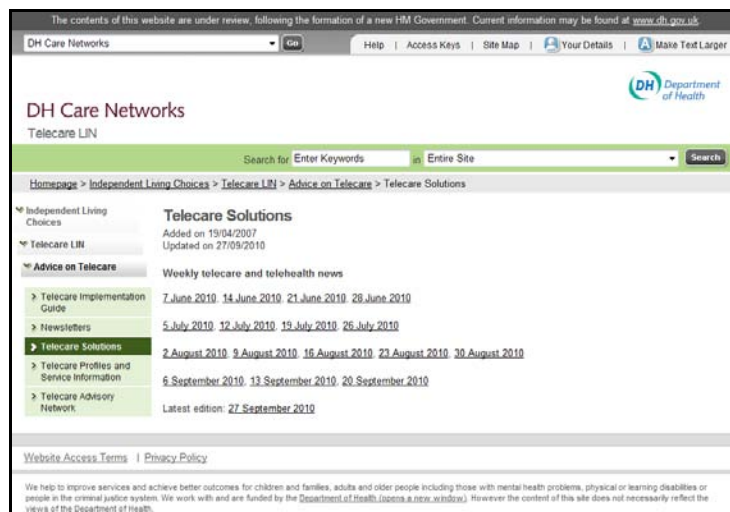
The contents of this website are under review, following the formation of a new HM Government. Current information may be found at www.dh.gov.uk

DH Care Networks
Go
Help | Access Keys | Site Map | Your Details | Make Text Larger

DH Department of Health

DH Care Networks
Telecare LIN

Search for Enter Keywords in Entire Site Search

Homepage > Independent Living Choices > Telecare LIN > Advice on Telecare > Telecare Solutions

Independent Living Choices
Telecare LIN
Advice on Telecare
> Telecare Implementation Guide
> Newsletters
> Telecare Solutions
> Telecare Profiles and Service Information
> Telecare Advisory Network

Telecare Solutions
Added on 19/04/2007
Updated on 27/09/2010

Weekly telecare and telehealth news

7 June 2010, 14 June 2010, 21 June 2010, 28 June 2010

5 July 2010, 12 July 2010, 19 July 2010, 26 July 2010

2 August 2010, 9 August 2010, 16 August 2010, 23 August 2010, 30 August 2010

6 September 2010, 13 September 2010, 20 September 2010

Latest edition: 27 September 2010

Website Access Terms | Privacy Policy

We help to improve services and achieve better outcomes for children and families, adults and older people including those with mental health problems, physical or learning disabilities or people in the criminal justice system. We work with and are funded by the Department of Health (opens a new window). However the content of this site does not necessarily reflect the views of the Department of Health.